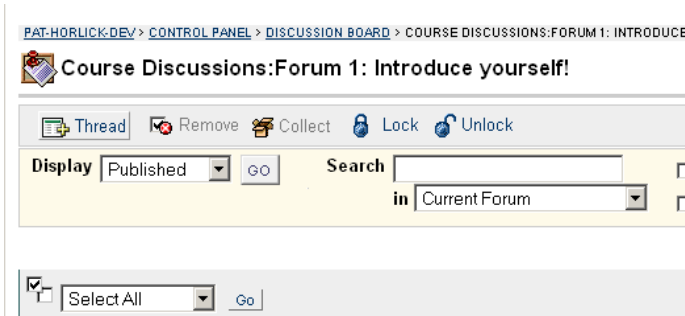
PAT-HORLICK-DEV > CONTROL PANEL > DISCUSSION BOARD > COURSE DISCUSSIONS:FORUM 1: INTRODUCE

Course Discussions:Forum 1: Introduce yourself!

Thread Remove Collect Lock Unlock

Display Published GO Search

in Current Forum

Select All Go